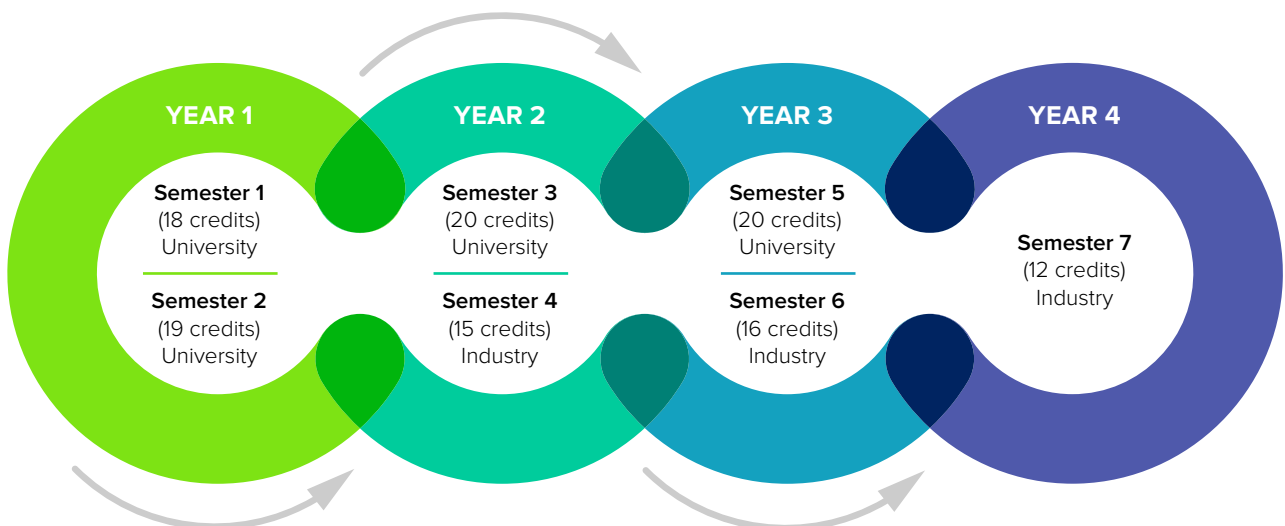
YEAR 1

Semester 1
(18 credits)
University

Semester 2
(19 credits)
University

YEAR 2

Semester 3
(20 credits)
University

Semester 4
(15 credits)
Industry

YEAR 3

Semester 5
(20 credits)
University

Semester 6
(16 credits)
Industry

YEAR 4

Semester 7
(12 credits)
Industry